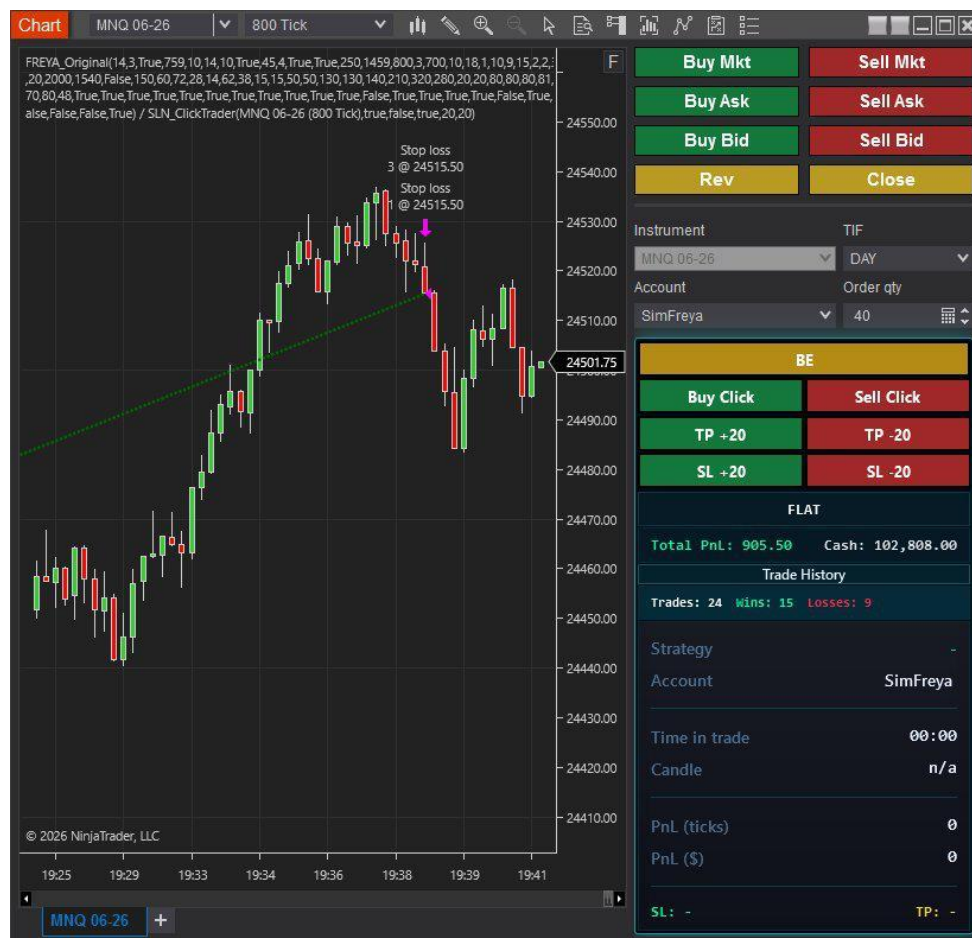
Chart MNQ 06-26 800 Tick

FREYA_Original(14,3,True,759,10,14,10,True,45,4,True,True,250,1459,800,3,700,10,18,1,10,9,15,2,2,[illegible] ,20,2000,1540,False,150,60,72,28,14,62,38,15,15,50,50,130,130,140,210,320,280,20,20,80,80,80,81,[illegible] 70,80,48,True,True,True,True,True,True,True,True,True,True,True,False,True,True,True,True,False,True,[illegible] alse,False,False,True) / SLN_ClickTrader(MNQ 06-26 (800 Tick),true,false,true,20,20)

F

Stop loss
3 @ 24515.50
Stop loss
@ 24515.50

24550.00
24540.00
24530.00
24520.00
24510.00
24501.75
24490.00
24480.00
24470.00
24460.00
24450.00
24440.00
24430.00
24420.00
24410.00

© 2026 NinjaTrader, LLC

19:25 19:29 19:33 19:34 19:36 19:38 19:39 19:41

MNQ 06-26 +

Buy Mkt | Sell Mkt
Buy Ask | Sell Ask
Buy Bid | Sell Bid
Rev | Close

Instrument | TIF
MNQ 06-26 | DAY
Account | Order qty
SimFreya | 40

BE
Buy Click | Sell Click
TP +20 | TP -20
SL +20 | SL -20

FLAT
Total PnL: 905.50 Cash: 102,808.00
Trade History
Trades: 24 Wins: 15 Losses: 9

Strategy -
Account SimFreya

Time in trade 00:00
Candle n/a

PnL (ticks) 0
PnL ($) 0

SL: - TP: -